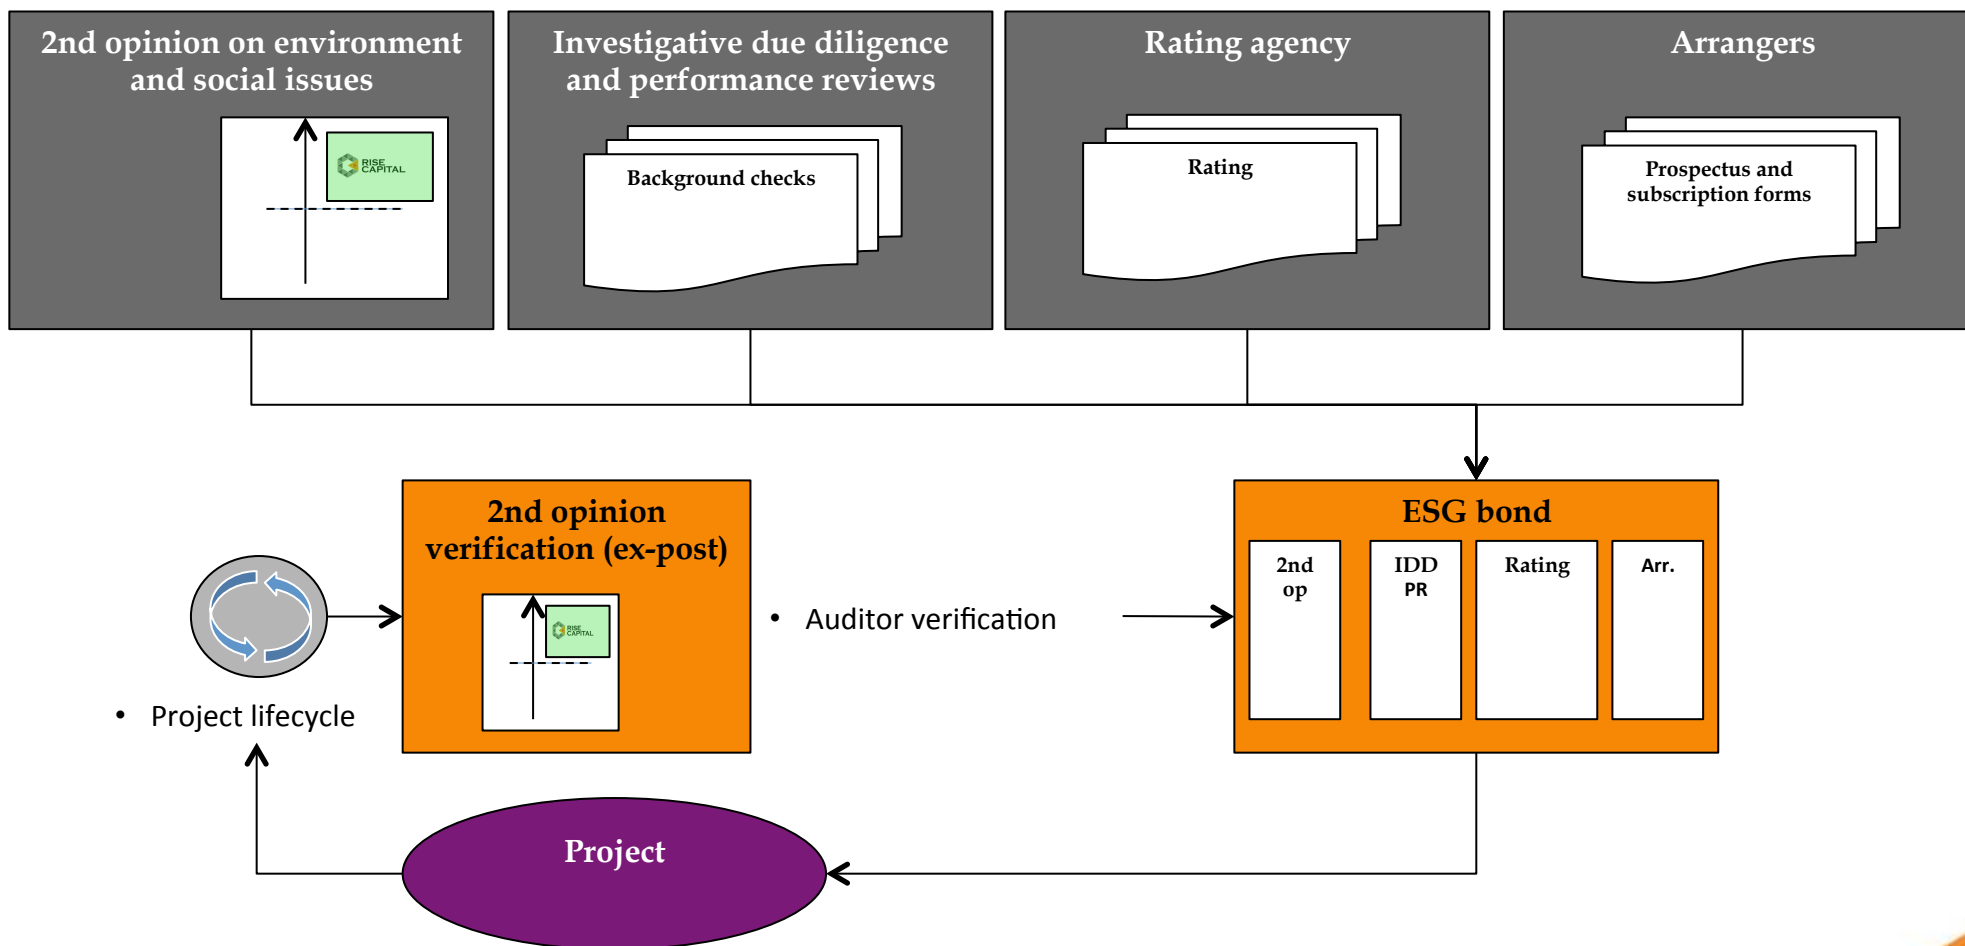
2nd opinion on environment and social issues

RISE CAPITAL

Investigative due diligence and performance reviews

Background checks

Rating agency

Rating

Arrangers

Prospectus and subscription forms

2nd opinion verification (ex-post)

RISE CAPITAL

• Auditor verification

ESG bond

2nd op

IDD PR

Rating

Arr.

• Project lifecycle

Project